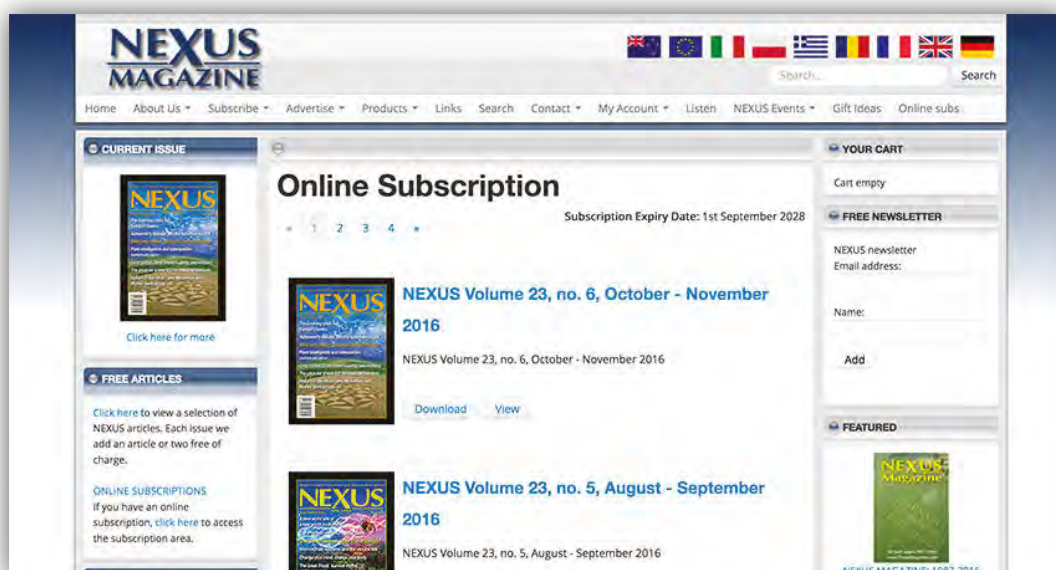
NEXUS MAGAZINE

Search...
Search

Home About Us Subscribe Advertise Products Links Search Contact My Account Listen NEXUS Events Gift Ideas Online subs

CURRENT ISSUE

NEXUS

Click here for more

FREE ARTICLES

Click here to view a selection of NEXUS articles. Each issue we add an article or two free of charge.

ONLINE SUBSCRIPTIONS
If you have an online subscription, click here to access the subscription area.

Online Subscription

« 1 2 3 4 »

Subscription Expiry Date: 1st September 2028

NEXUS

NEXUS Volume 23, no. 6, October - November 2016

NEXUS Volume 23, no. 6, October - November 2016

Download View

NEXUS

NEXUS Volume 23, no. 5, August - September 2016

NEXUS Volume 23, no. 5, August - September 2016

YOUR CART

Cart empty

FREE NEWSLETTER

NEXUS newsletter
Email address:

Name:

Add

FEATURED

NEXUS Magazine

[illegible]